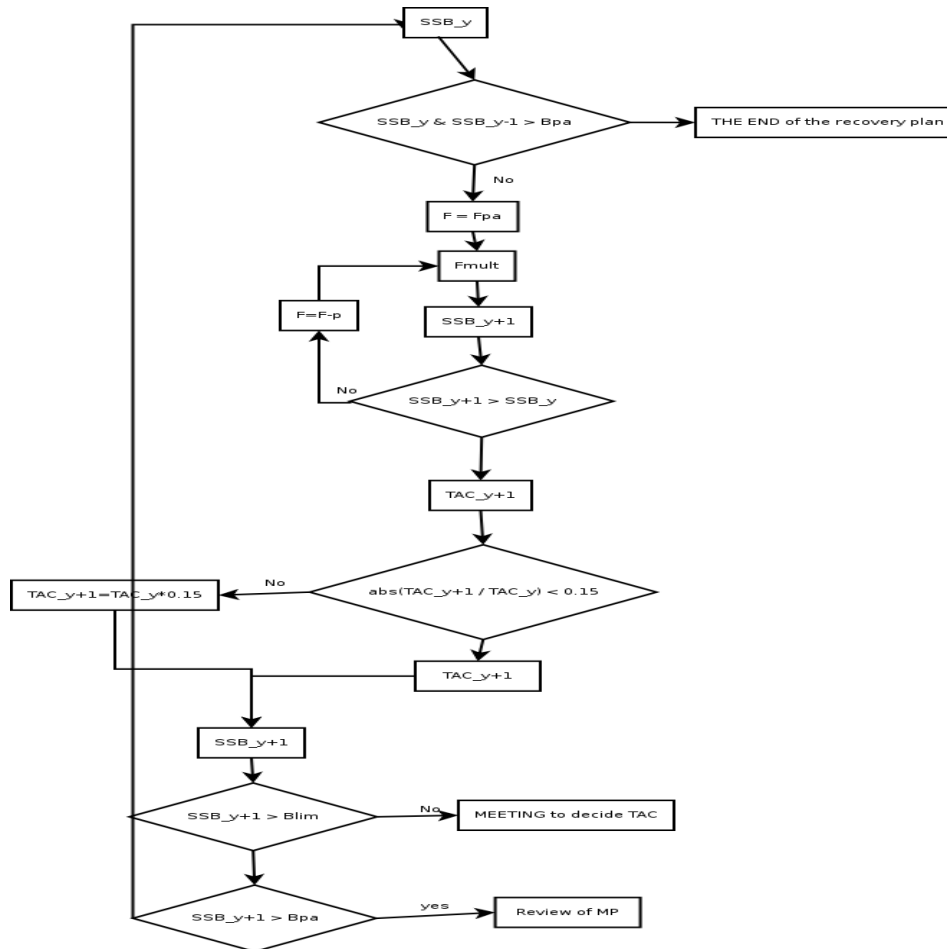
SSB_y

SSB_y & SSB_y-1 > Bpa

THE END of the recovery plan

No

F = Fpa

Fmult

F=F-p

SSB_y+1

No

SSB_y+1 > SSB_y

TAC_y+1

No

TAC_y+1=TAC_y*0.15

abs(TAC_y+1 / TAC_y) < 0.15

TAC_y+1

SSB_y+1

SSB_y+1 > Blim

No

MEETING to decide TAC

SSB_y+1 > Bpa

yes

Review of MP